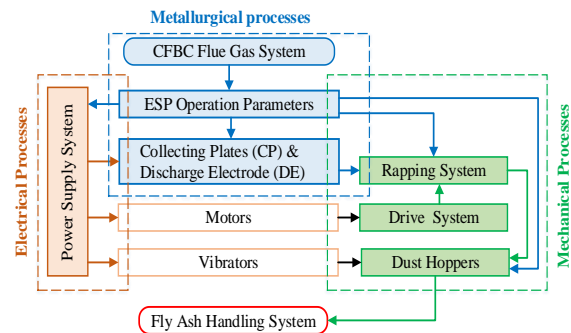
Metallurgical processes

CFBC Flue Gas System

ESP Operation Parameters

Collecting Plates (CP) & Discharge Electrode (DE)

Electrical Processes

Power Supply System

Motors

Vibrators

Mechanical Processes

Rapping System

Drive System

Dust Hoppers

Fly Ash Handling System